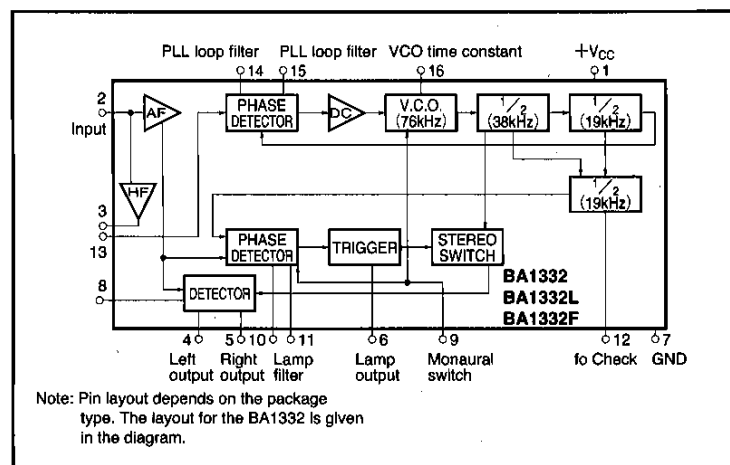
PLL loop filter PLL loop filter VCO time constant $+V_{CC}$

14 15 16 1

2

Input

AF

PHASE DETECTOR

DC

V.C.O. (76kHz)

$\frac{1}{2}$ (38kHz)

$\frac{1}{2}$ (19kHz)

HF

$\frac{1}{2}$ (19kHz)

3

13

PHASE DETECTOR

TRIGGER

STEREO SWITCH

BA1332

BA1332L

BA1332F

8

DETECTOR

4 5 10 11 6 9 12 7

Left output

Right output

Lamp filter

Lamp output

Monaural switch

fo Check

GND

Note: Pin layout depends on the package type. The layout for the BA1332 is given in the diagram.